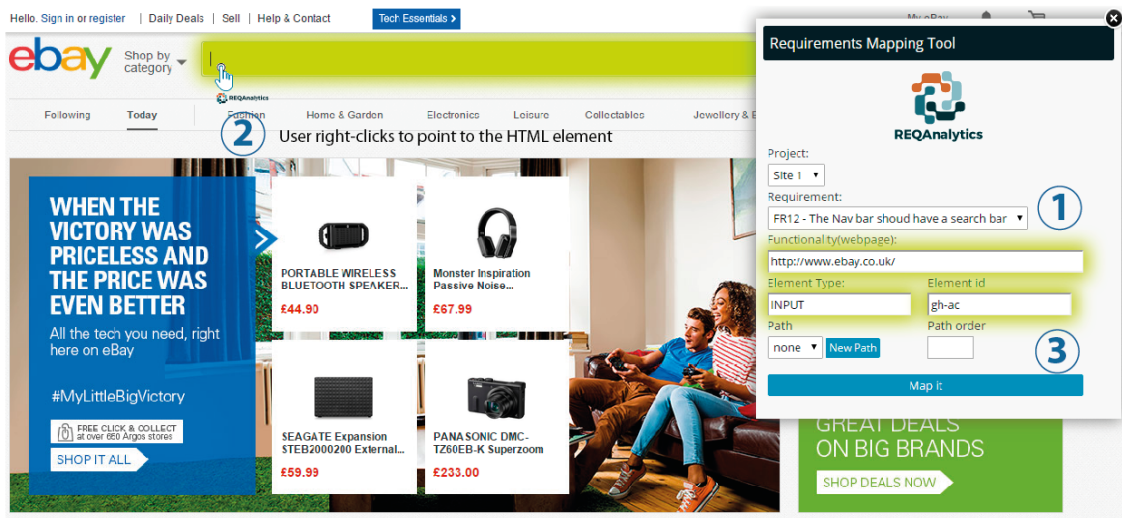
Hello. Sign in or register | Daily Deals | Sell | Help & Contact Tech Essentials

My eBay

ebay Shop by category

REQAnalytics

Following Today Fashion Home & Garden Electronics Leisure Collectables Jewellery & B

2 User right-clicks to point to the HTML element

WHEN THE VICTORY WAS PRICELESS AND THE PRICE WAS EVEN BETTER

All the tech you need, right here on eBay

#MyLittleBigVictory

FREE CLICK & COLLECT at over 650 Argos stores

SHOP IT ALL

PORTABLE WIRELESS BLUETOOTH SPEAKER...
£44.90

Monster Inspiration Passive Noise...
£67.99

SEAGATE Expansion STEB2000200 External...
£59.99

PANASONIC DMC-TZ60EB-K Superzoom
£233.00

GREAT DEALS ON BIG BRANDS

SHOP DEALS NOW

Requirements Mapping Tool

REQAnalytics

Project:
Site 1

Requirement:
FR12 - The Nav bar shoud have a search bar

1

Functionality(webpage):
http://www.ebay.co.uk/

Element Type:
INPUT

Element id
gh-ac

Path
none New Path

Path order

3

Map it